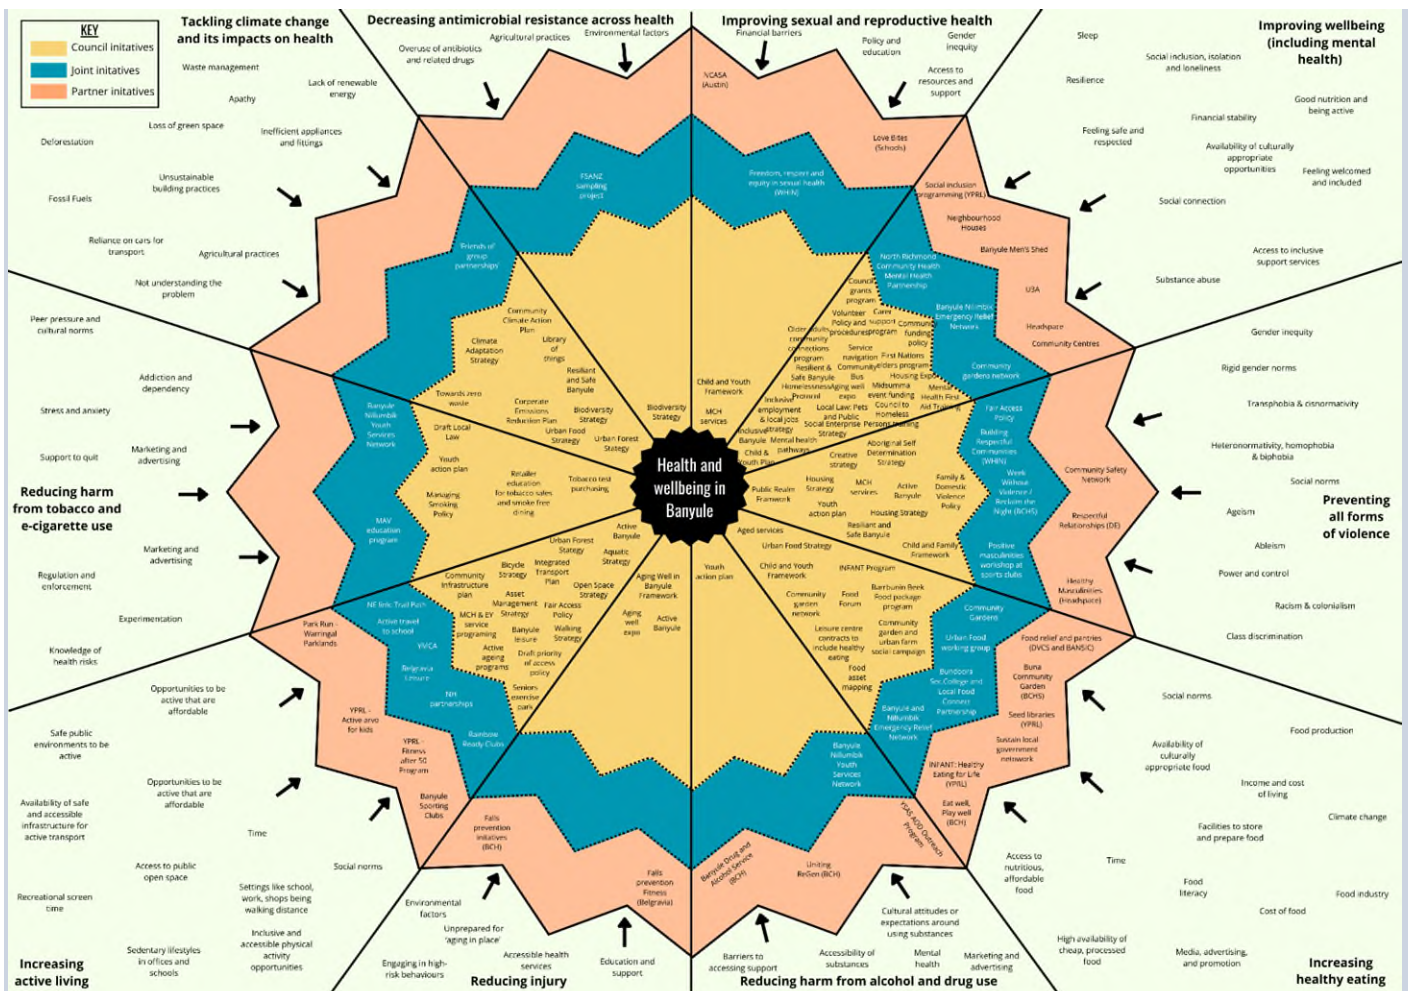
KEY
Council initatives
Joint initatives
Partner initatives

Tackling climate change and its impacts on health
Waste management
Lack of renewable energy
Apathy
Loss of green space
Inefficient appliances and fittings
Deforestation
Unsustainable building practices
Fossil Fuels
Reliance on cars for transport
Agricultural practices
Not understanding the problem

Decreasing antimicrobial resistance across health
Agricultural practices
Environmental factors
Overuse of antibiotics and related drugs

Improving sexual and reproductive health
Financial barriers
Policy and education
Gender inequity
Access to resources and support
NCASA (Austin)
Love Bites (Schools)

Improving wellbeing (including mental health)
Sleep
Social inclusion, isolation and loneliness
Resilience
Good nutrition and being active
Financial stability
Feeling safe and respected
Availability of culturally appropriate opportunities
Feeling welcomed and included
Social connection
Access to inclusive support services
Substance abuse

Reducing harm from tobacco and e-cigarette use
Peer pressure and cultural norms
Addiction and dependency
Stress and anxiety
Support to quit
Marketing and advertising
Marketing and advertising
Regulation and enforcement
Experimentation
Knowledge of health risks

Preventing all forms of violence
Gender inequity
Rigid gender norms
Transphobia & cisnormativity
Heteronormativity, homophobia & biphobia
Social norms
Ageism
Ableism
Power and control
Racism & colonialism
Class discrimination

Increasing active living
Opportunities to be active that are affordable
Safe public environments to be active
Opportunities to be active that are affordable
Availability of safe and accessible infrastructure for active transport
Time
Access to public open space
Social norms
Settings like school, work, shops being walking distance
Recreational screen time
Inclusive and accessible physical activity opportunities
Sedentary lifestyles in offices and schools

Reducing injury
Environmental factors
Unprepared for 'aging in place'
Engaging in high-risk behaviours
Accessible health services
Education and support

Reducing harm from alcohol and drug use
Barriers to accessing support
Accessibility of substances
Mental health
Marketing and advertising
Cultural attitudes or expectations around using substances

Increasing healthy eating
Social norms
Food production
Availability of culturally appropriate food
Income and cost of living
Climate change
Facilities to store and prepare food
Time
Access to nutritious, affordable food
Food literacy
Food industry
Cost of food
High availability of cheap, processed food
Media, advertising, and promotion

FSANZ sampling project
Friends of group partnerships
Freedom, respect and equity in sexual health (WHIN)
Social inclusion programming (YPRL)
Neighbourhood Houses
Banyule Men's Shed
U3A
Headspace
Community Centres
North Richmond Community Health Mental Health Partnership
Banyule Nillumbik Emergency Relief Network
Community gardens network
Fair Access Policy
Building Respectful Communities (WHIN)
Community Safety Network
Week Without Violence / Reclaim the Night (BCHS)
Respectful Relationships (DE)
Positive masculinities workshop at sports clubs
Healthy Masculinities (Headspace)
Community Gardens
Urban Food working group
Food relief and pantries (DVCS and BANSIC)
Buna Community Garden (BCHS)
Bundoora Sec College and Local Food Connect Partnership
Seed libraries (YPRL)
Sustain local government network
Banyule and Nillumbik Emergency Relief Network
INFANT: Healthy Eating for Life (YPRL)
Eat well, Play well (BCH)
FSAS AOD Outreach Program
Banyule Nillumbik Youth Services Network
Uniting ReGen (BCH)
Banyule Drug and Alcohol Service (BCH)
Falls prevention Fitness (Belgravia)
Falls prevention initiatives (BCH)
Banyule Sporting Clubs
Rainbow Ready Clubs
YPRL - Fitness after 50 Program
YPRL - Active zero for kids
NH partnerships
Belgravia Leisure
YMCA
Active travel to school
NE link Trail Path
Park Run - Warringal Parklands
MAV education program
Banyule Nillumbik Youth Services Network

Community Climate Action Plan
Climate Adaptation Strategy
Library of things
Resilient and Safe Banyule
Towards zero waste
Corporate Emissions Reduction Plan
Biodiversity Strategy
Biodiversity Strategy
Urban Food Strategy
Urban Forest Strategy
Draft Local Law
Youth action plan
Retailer education for tobacco sales and smoke free dining
Tobacco test purchasing
Managing Smoking Policy
Child and Youth Framework
MCH services
Older adults community connections program
Resilient & Safe Banyule
Homelessness Protocol
Inclusive employment & local jobs
Inclusive strategy
Banyule
Child & Youth Plan
Council grants program
Volunteer Policy and procedures
Carer support program
Community funding policy
Service navigation
Community Bus
Aging well expo
Local Law: Pets and Public Health
First Nations elders program
Midsumma event funding
Housing Expo
Homeless
Council to Health First Aid Training
Mental
Social Enterprise Strategy
Persons training
Mental health pathways
Aboriginal Self Determination Strategy
Creative strategy
Public Realm Framework
Housing Strategy
MCH services
Active Banyule
Family & Domestic Violence Policy
Youth action plan
Housing Strategy
Resiliant and Safe Banyule
Child and Family Framework
Aged services
Urban Food Strategy
Child and Youth Framework
INFANT Program
Youth action plan
Community garden network
Food Forum
Barrbunin Beek Food package program
Leisure centre contracts to include healthy eating
Community garden and urban farm social campaign
Food asset mapping
Urban Forest Strategy
Aquatic Strategy
Active Banyule
Community Infrastructure plan
Bicycle Strategy
Integrated Transport Plan
Open Space Strategy
Aging Well in Banyule Framework
Asset Management Strategy
Fair Access Policy
MCH & EY service programing
Banyule leisure
Walking Strategy
Aging well expo
Active Banyule
Active ageing programs
Draft priority of access policy
Seniors exercise park

Health and wellbeing in Banyule